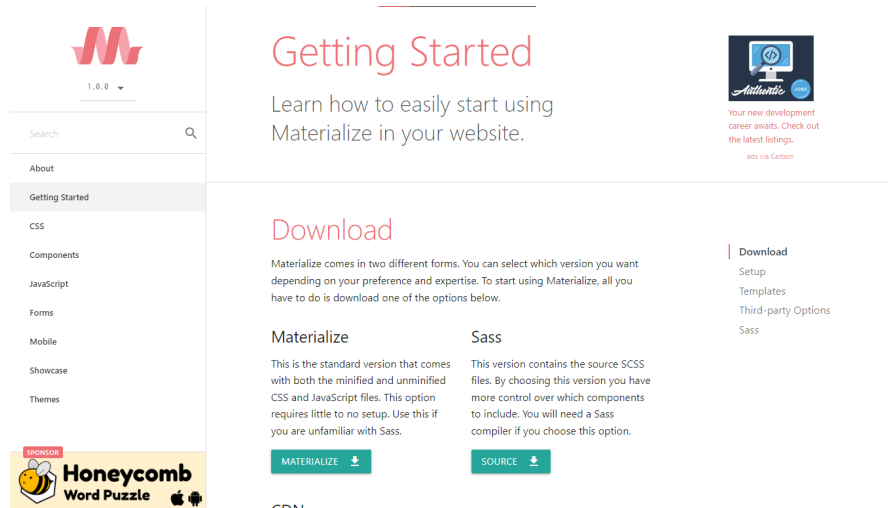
1.0.0

Search

About
Getting Started
CSS
Components
JavaScript
Forms
Mobile
Showcase
Themes

SPONSOR
Honeycomb
Word Puzzle

Getting Started

Learn how to easily start using Materialize in your website.

Authentic JOBS

Your new development career awaits. Check out the latest listings.

ads via Carbon

Download

Materialize comes in two different forms. You can select which version you want depending on your preference and expertise. To start using Materialize, all you have to do is download one of the options below.

Materialize

This is the standard version that comes with both the minified and unminified CSS and JavaScript files. This option requires little to no setup. Use this if you are unfamiliar with Sass.

MATERIALIZE

Sass

This version contains the source SCSS files. By choosing this version you have more control over which components to include. You will need a Sass compiler if you choose this option.

SOURCE

Download
Setup
Templates
Third-party Options
Sass